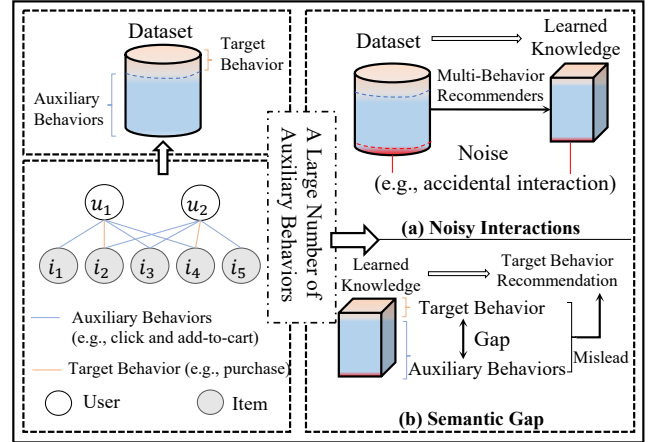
Dataset

Target Behavior

Auxiliary Behaviors

$u_1$ $u_2$

$i_1$ $i_2$ $i_3$ $i_4$ $i_5$

Auxiliary Behaviors (e.g., click and add-to-cart)

Target Behavior (e.g., purchase)

User

Item

A Large Number of Auxiliary Behaviors

Dataset

Learned Knowledge

Multi-Behavior Recommenders

Noise (e.g., accidental interaction)

(a) Noisy Interactions

Learned Knowledge

Target Behavior Recommendation

Target Behavior

Gap

Auxiliary Behaviors

Mislead

(b) Semantic Gap